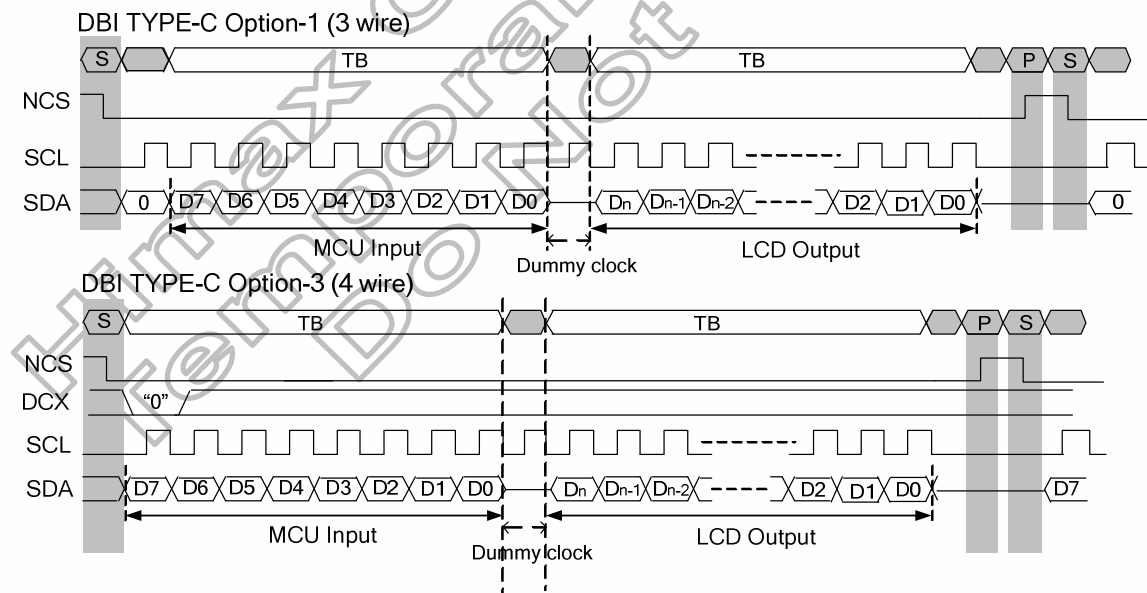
DBI TYPE-C Option-1 (3 wire)

S

TB

TB

P

S

NCS

SCL

SDA

0

D7

D6

D5

D4

D3

D2

D1

D0

$D_n$

$D_{n-1}$

$D_{n-2}$

D2

D1

D0

0

MCU Input

Dummy clock

LCD Output

DBI TYPE-C Option-3 (4 wire)

S

TB

TB

P

S

NCS

DCX

"0"

SCL

SDA

D7

D6

D5

D4

D3

D2

D1

D0

$D_n$

$D_{n-1}$

$D_{n-2}$

D2

D1

D0

D7

MCU Input

Dummy clock

LCD Output

Himax Confidential
Fernpoint Temporary
Do Not